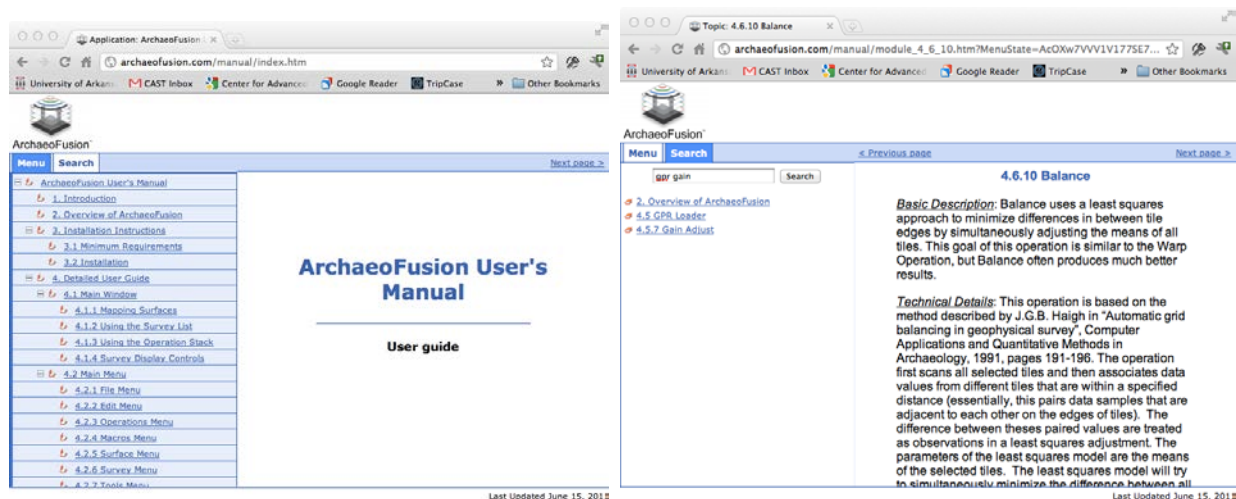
Application: ArchaeoFusion

archaeofusion.com/manual/index.htm

University of Arkans | CAST Inbox | Center for Advanced | Google Reader | TripCase | » | Other Bookmarks

ArchaeoFusion

Menu | Search

Next page >

ArchaeoFusion User's Manual
1. Introduction
2. Overview of ArchaeoFusion
3. Installation Instructions
3.1 Minimum Requirements
3.2 Installation
4. Detailed User Guide
4.1 Main Window
4.1.1 Mapping Surfaces
4.1.2 Using the Survey List
4.1.3 Using the Operation Stack
4.1.4 Survey Display Controls
4.2 Main Menu
4.2.1 File Menu
4.2.2 Edit Menu
4.2.3 Operations Menu
4.2.4 Macros Menu
4.2.5 Surface Menu
4.2.6 Survey Menu
4.2.7 Tools Menu

ArchaeoFusion User's Manual

User guide

Last Updated June 15, 201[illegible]

Topic: 4.6.10 Balance

archaeofusion.com/manual/module_4_6_10.htm?MenuState=AcOXw7VVV1V17SE7...

University of Arkans | CAST Inbox | Center for Advanced | Google Reader | TripCase | » | Other Bookmarks

ArchaeoFusion

Menu | Search

< Previous page

Next page >

gpr gain | Search

2. Overview of ArchaeoFusion
4.5 GPR Loader
4.5.7 Gain Adjust

4.6.10 Balance

Basic Description: Balance uses a least squares approach to minimize differences in between tile edges by simultaneously adjusting the means of all tiles. This goal of this operation is similar to the Warp Operation, but Balance often produces much better results.

Technical Details: This operation is based on the method described by J.G.B. Haigh in "Automatic grid balancing in geophysical survey", Computer Applications and Quantitative Methods in Archaeology, 1991, pages 191-196. The operation first scans all selected tiles and then associates data values from different tiles that are within a specified distance (essentially, this pairs data samples that are adjacent to each other on the edges of tiles). The difference between theses paired values are treated as observations in a least squares adjustment. The parameters of the least squares model are the means of the selected tiles. The least squares model will try to simultaneously minimize the difference between all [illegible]

Last Updated June 15, 201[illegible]